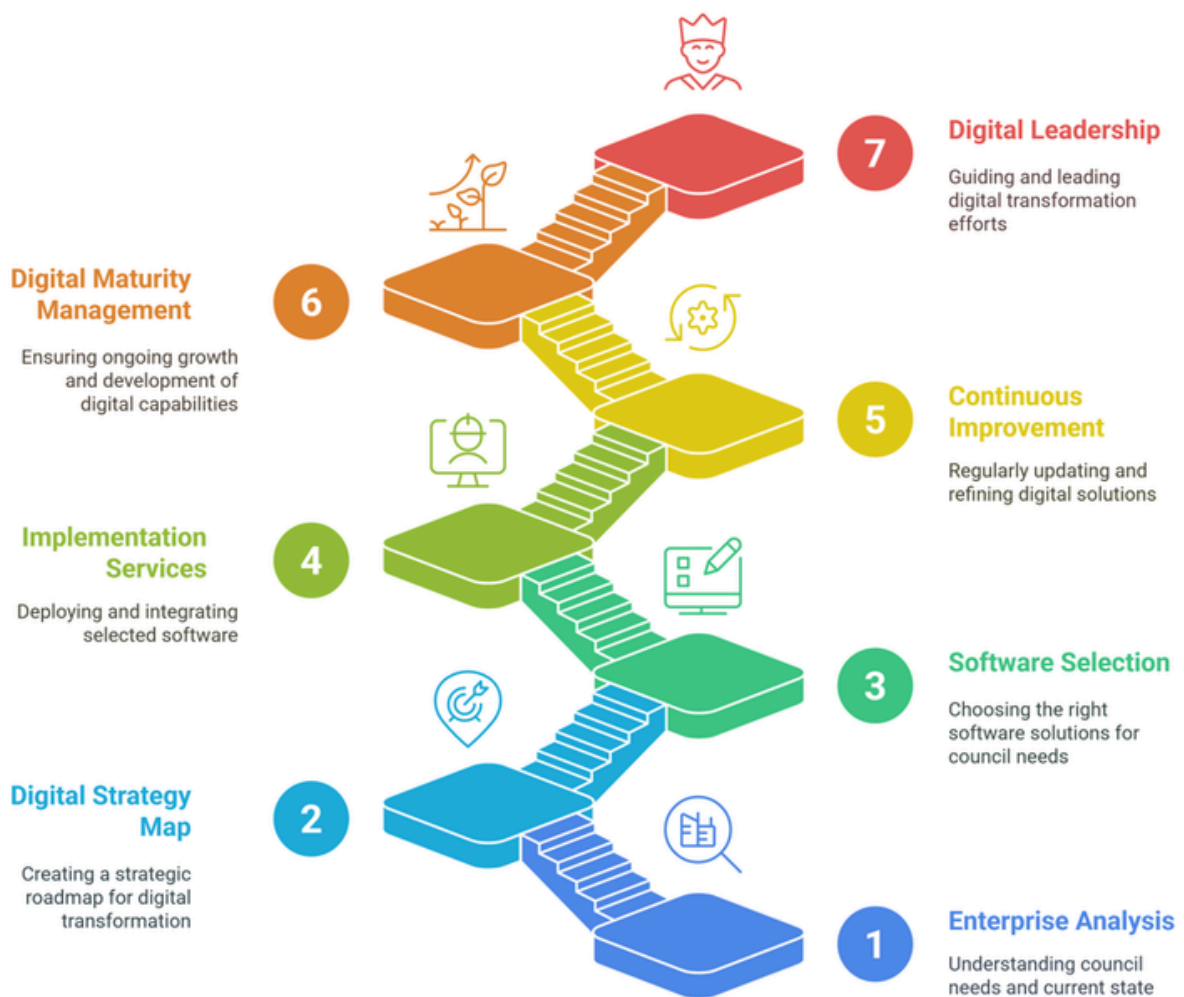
7
Digital Leadership
Guiding and leading digital transformation efforts

Digital Maturity Management
6
Ensuring ongoing growth and development of digital capabilities

5
Continuous Improvement
Regularly updating and refining digital solutions

Implementation Services
4
Deploying and integrating selected software

3
Software Selection
Choosing the right software solutions for council needs

Digital Strategy Map
2
Creating a strategic roadmap for digital transformation

1
Enterprise Analysis
Understanding council needs and current state